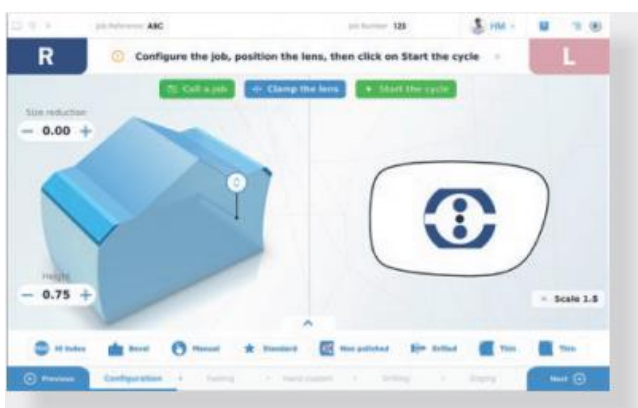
Job Reference ABC

Job Number 123

HM

R

Configure the job, position the lens, then click on Start the cycle

L

Call a job

Clamp the lens

Start the cycle

Size reduction

− 0.00 +

Height

− 0.75 +

Scale 1.5

3D index

Bevel

Manual

Standard

Non polished

Drilled

Thin

Thin

Previous

Configuration

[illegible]

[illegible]

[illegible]

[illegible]

Next